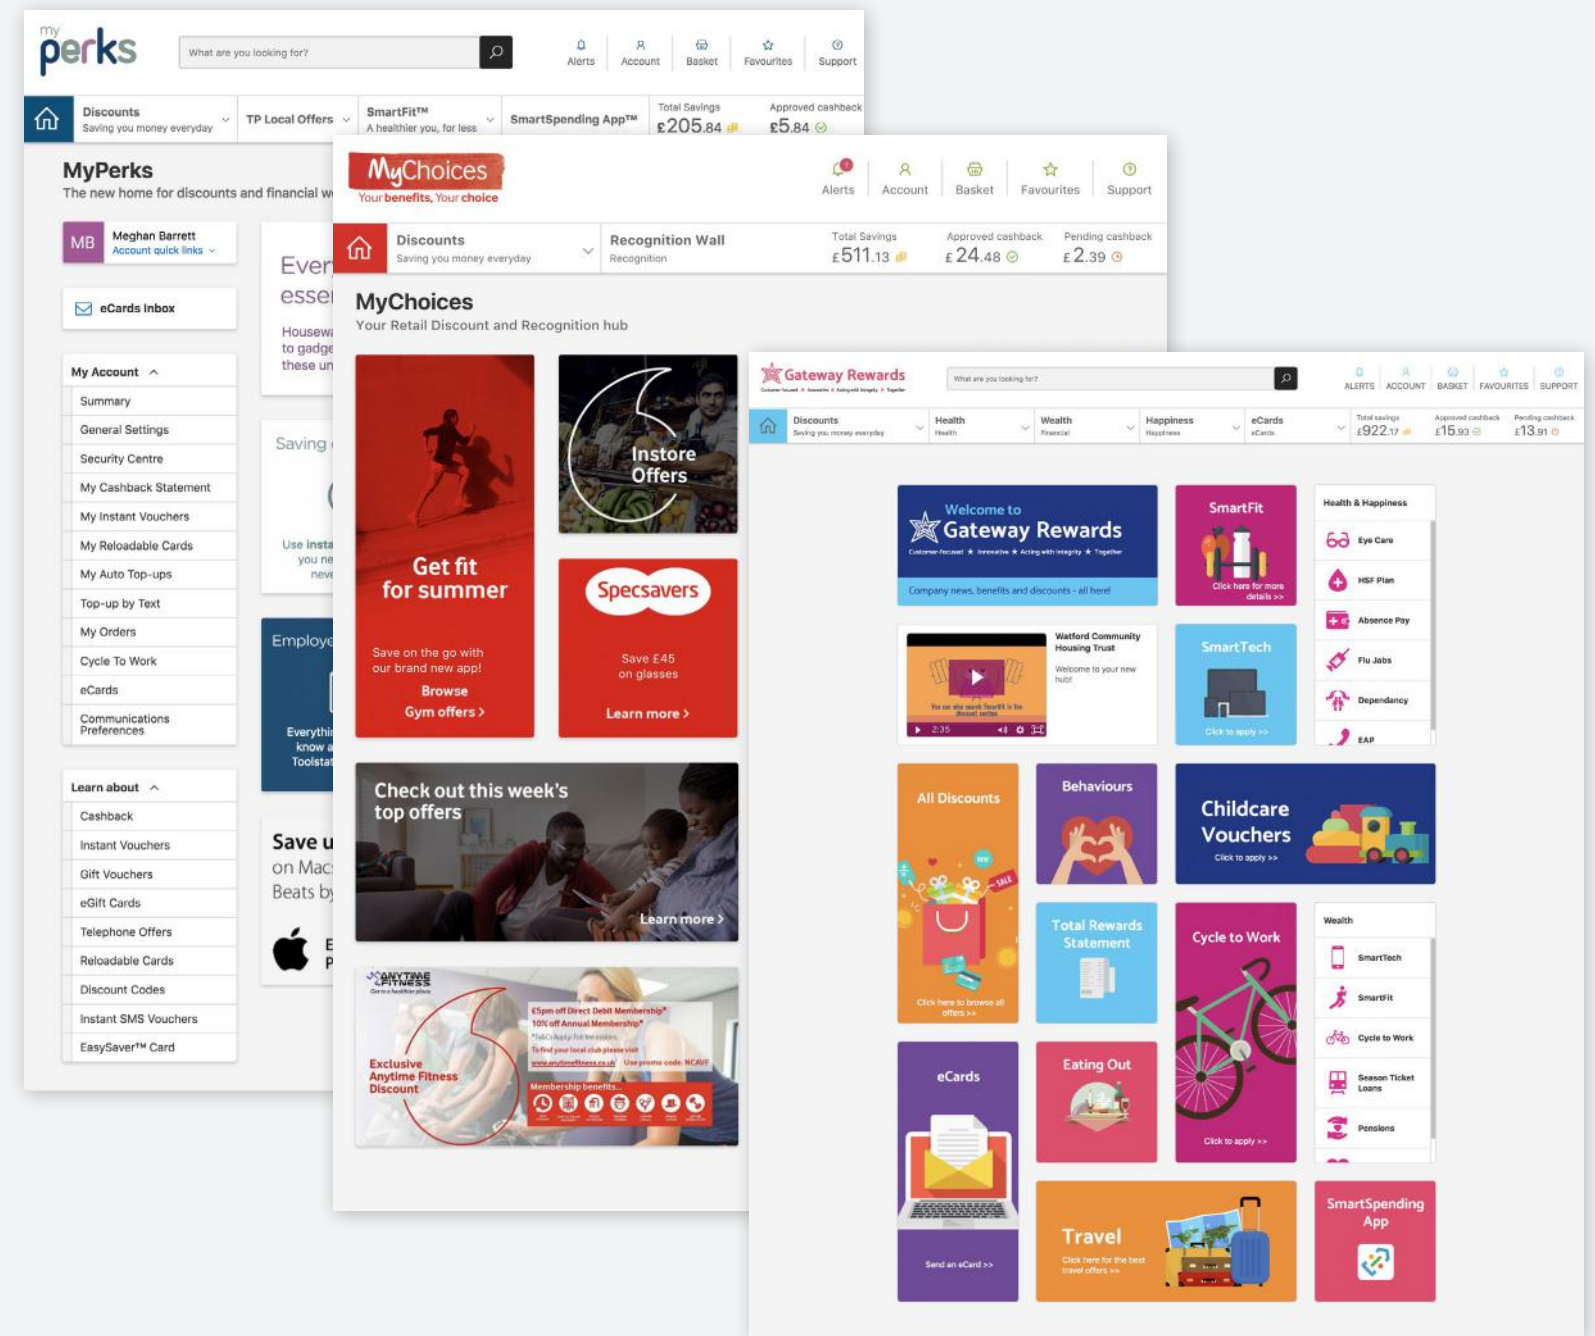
my perks

What are you looking for?

Alerts Account Basket Favourites Support

Discounts
Saving you money everyday

TP Local Offers

SmartFit™
A healthier you, for less

SmartSpending App™

Total Savings
£205.84

Approved cashback
£5.84

MyPerks
The new home for discounts and financial w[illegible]

MB Megan Barrett
Account quick links

eCards Inbox

My Account
Summary
General Settings
Security Centre
My Cashback Statement
My Instant Vouchers
My Reloadable Cards
My Auto Top-ups
Top-up by Text
My Orders
Cycle To Work
eCards
Communications Preferences

Learn about
Cashback
Instant Vouchers
Gift Vouchers
eGift Cards
Telephone Offers
Reloadable Cards
Discount Codes
Instant SMS Vouchers
EasySaver™ Card

Ever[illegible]
esse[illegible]
Housewa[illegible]
to gadge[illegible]
these un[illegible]

Saving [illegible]
Use insta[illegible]
you ne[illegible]
neve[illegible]

Employe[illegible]
Everythi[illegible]
know a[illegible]
Toolstat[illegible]

Save u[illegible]
on Mac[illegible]
Beats by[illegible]

MyChoices
Your benefits, Your choice

Alerts Account Basket Favourites Support

Discounts
Saving you money everyday

Recognition Wall
Recognition

Total Savings
£511.13

Approved cashback
£24.48

Pending cashback
£2.39

MyChoices
Your Retail Discount and Recognition hub

Get fit for summer
Save on the go with our brand new app!
Browse
Gym offers >

Instore Offers

Specsavers
Save £45 on glasses
Learn more >

Check out this week's top offers
Learn more >

ANYTIME FITNESS
Exclusive Anytime Fitness Discount
£5pm off Direct Debit Membership*
10% off Annual Membership*
Membership benefits

Gateway Rewards

What are you looking for?

ALERTS ACCOUNT BASKET FAVOURITES SUPPORT

Discounts
Saving you money everyday
Health
Health
Wealth
Financial
Happiness
Happiness
eCards
eCards
Total savings
£922.17
Approved cashback
£15.93
Pending cashback
£13.91

Welcome to
Gateway Rewards
Company news, benefits and discounts - all here!

SmartFit
Click here for more details >>

Health & Happiness
Eye Care
HSF Plan
Absence Pay
Flu Jabs
Dependancy
EAP

Watford Community Housing Trust
Welcome to your new hub!

SmartTech
Click to apply >>

All Discounts
Click here to browse all offers >>

Behaviours

Childcare Vouchers
Click to apply >>

Total Rewards Statement

Cycle to Work
Click to apply >>

Wealth
SmartTech
SmartFit
Cycle to Work
Season Ticket Loans
Pensions

eCards
Send an eCard >>

Eating Out

Travel
Click here for the best travel offers >>

SmartSpending App